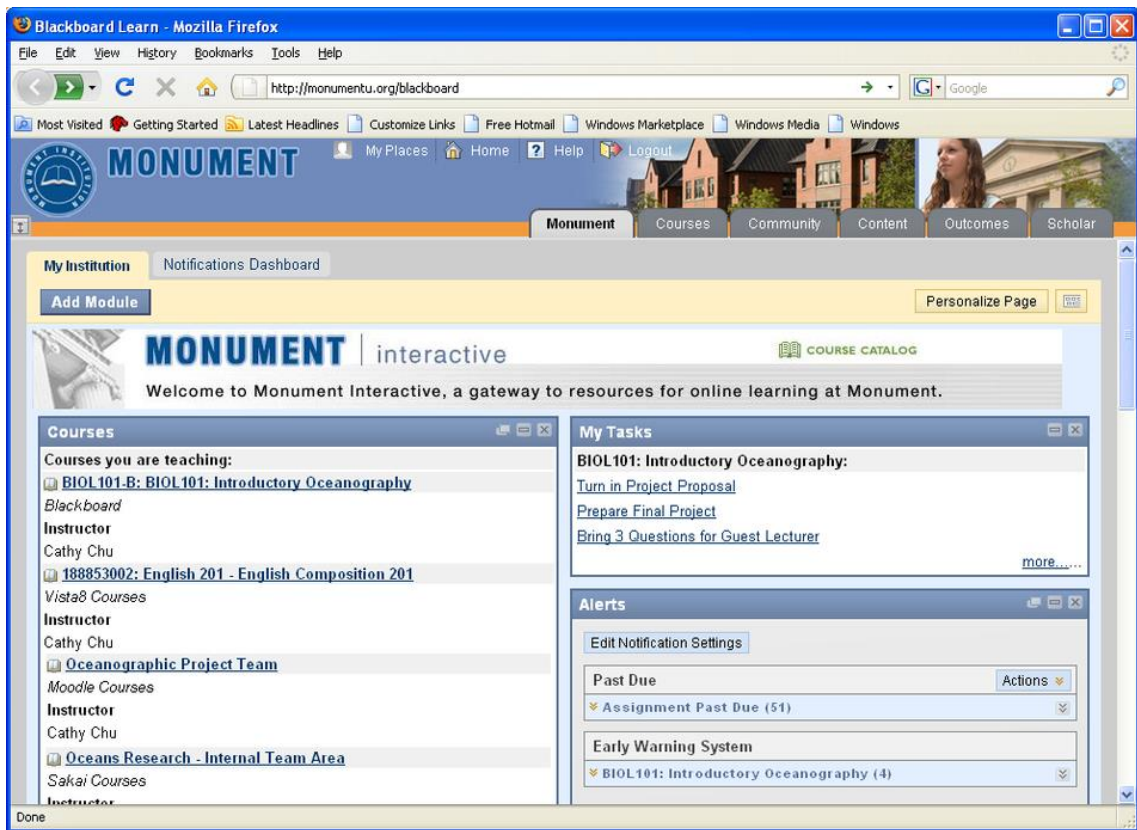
Blackboard Learn - Mozilla Firefox

File Edit View History Bookmarks Tools Help

http://monumentu.org/blackboard

Google

Most Visited Getting Started Latest Headlines Customize Links Free Hotmail Windows Marketplace Windows Media Windows

MONUMENT

My Places Home Help Logout

Monument Courses Community Content Outcomes Scholar

My Institution Notifications Dashboard

Add Module

Personalize Page

MONUMENT | interactive

COURSE CATALOG

Welcome to Monument Interactive, a gateway to resources for online learning at Monument.

Courses

Courses you are teaching:

BIOL101-B: BIOL101: Introductory Oceanography

Blackboard

Instructor

Cathy Chu

188853002: English 201 - English Composition 201

Vista8 Courses

Instructor

Cathy Chu

Oceanographic Project Team

Moodle Courses

Instructor

Cathy Chu

Oceans Research - Internal Team Area

Sakai Courses

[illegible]

My Tasks

BIOL101: Introductory Oceanography:

Turn in Project Proposal

Prepare Final Project

Bring 3 Questions for Guest Lecturer

more.....

Alerts

Edit Notification Settings

Past Due

Actions

Assignment Past Due (51)

Early Warning System

BIOL101: Introductory Oceanography (4)

Done